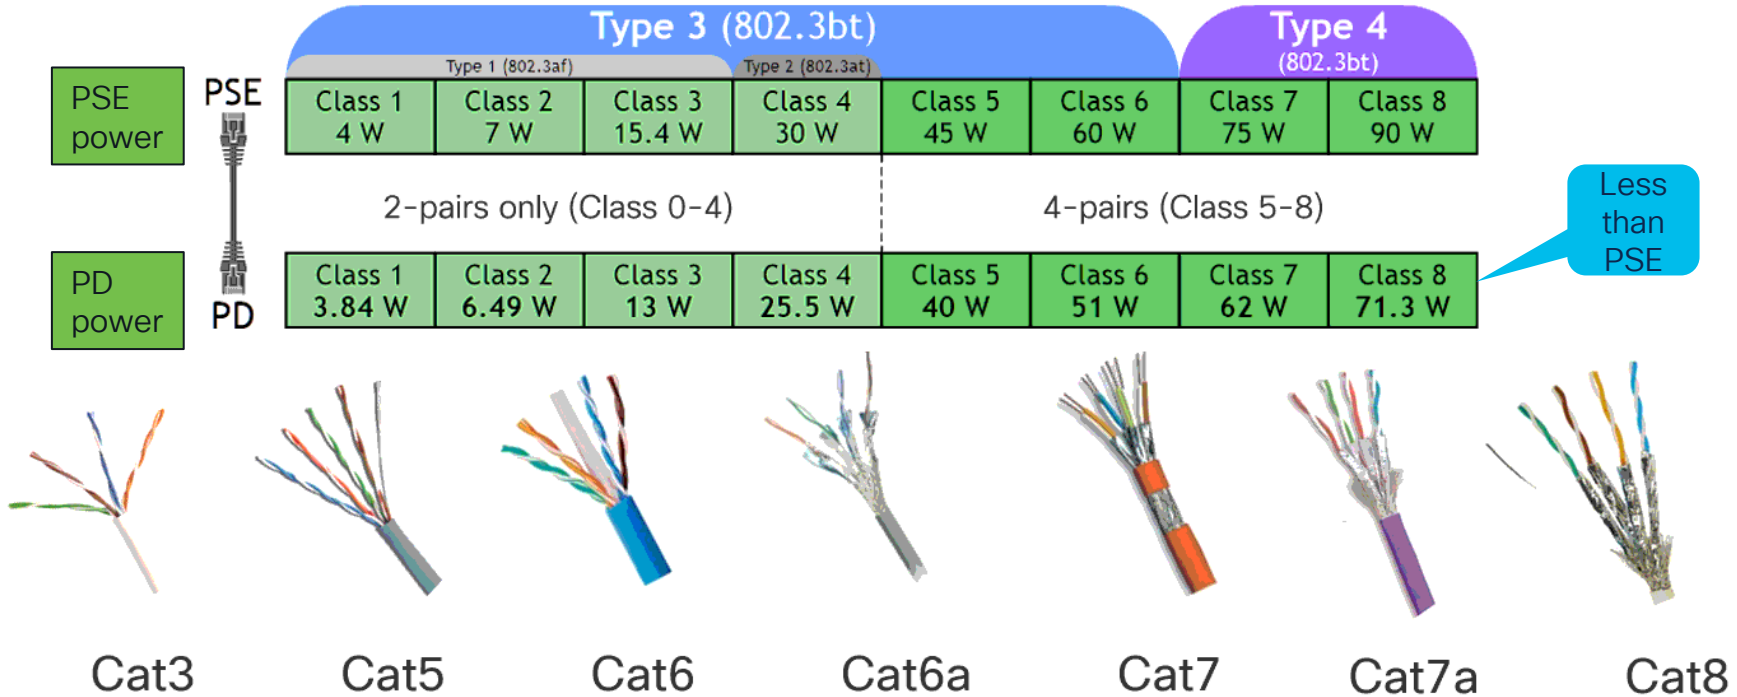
Type 3 (802.3bt)

Type 4 (802.3bt)

Type 1 (802.3af)

Type 2 (802.3at)

PSE power

PSE

| Class 1 4 W | Class 2 7 W | Class 3 15.4 W | Class 4 30 W | Class 5 45 W | Class 6 60 W | Class 7 75 W | Class 8 90 W |
|---|---|---|---|---|---|---|---|

2-pairs only (Class 0-4)

4-pairs (Class 5-8)

Less than PSE

PD power

PD

| Class 1 3.84 W | Class 2 6.49 W | Class 3 13 W | Class 4 25.5 W | Class 5 40 W | Class 6 51 W | Class 7 62 W | Class 8 71.3 W |
|---|---|---|---|---|---|---|---|

Cat3 Cat5 Cat6 Cat6a Cat7 Cat7a Cat8